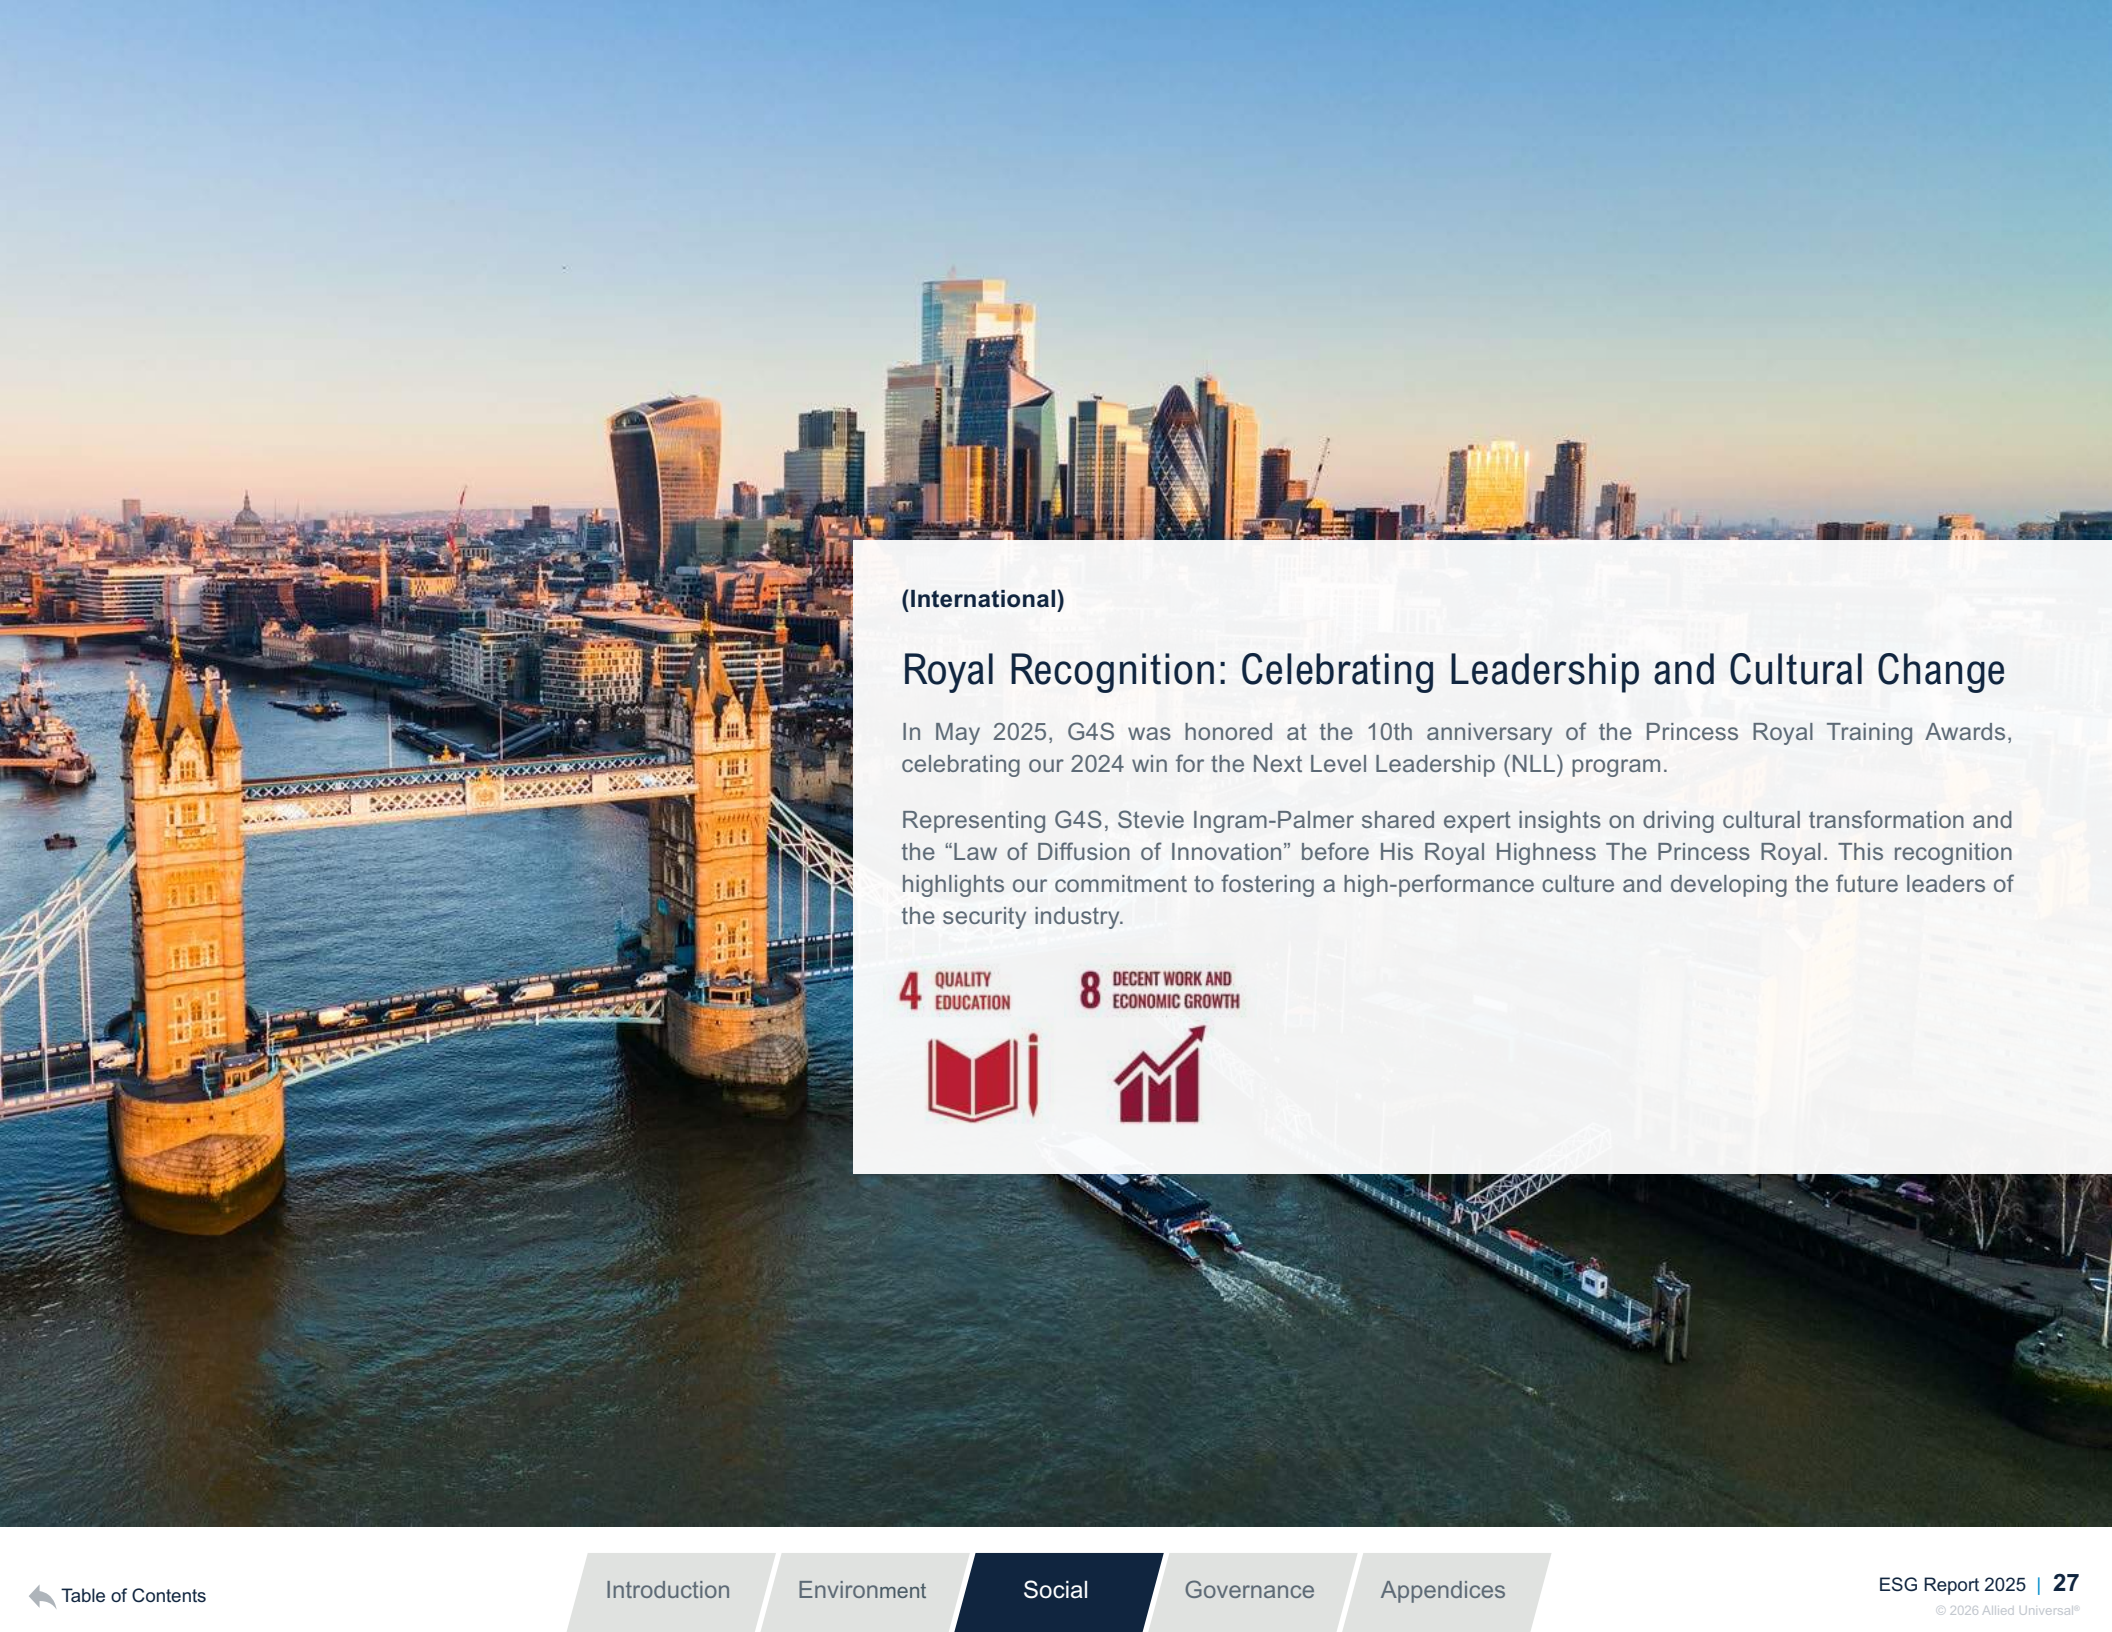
(International)

Royal Recognition: Celebrating Leadership and Cultural Change

In May 2025, G4S was honored at the 10th anniversary of the Princess Royal Training Awards, celebrating our 2024 win for the Next Level Leadership (NLL) program.

Representing G4S, Stevie Ingram-Palmer shared expert insights on driving cultural transformation and the “Law of Diffusion of Innovation” before His Royal Highness The Princess Royal. This recognition highlights our commitment to fostering a high-performance culture and developing the future leaders of the security industry.

4 QUALITY EDUCATION

8 DECENT WORK AND ECONOMIC GROWTH

Table of Contents

Introduction | Environment | Social | Governance | Appendices

ESG Report 2025 | 27
© 2026 Allied Universal®